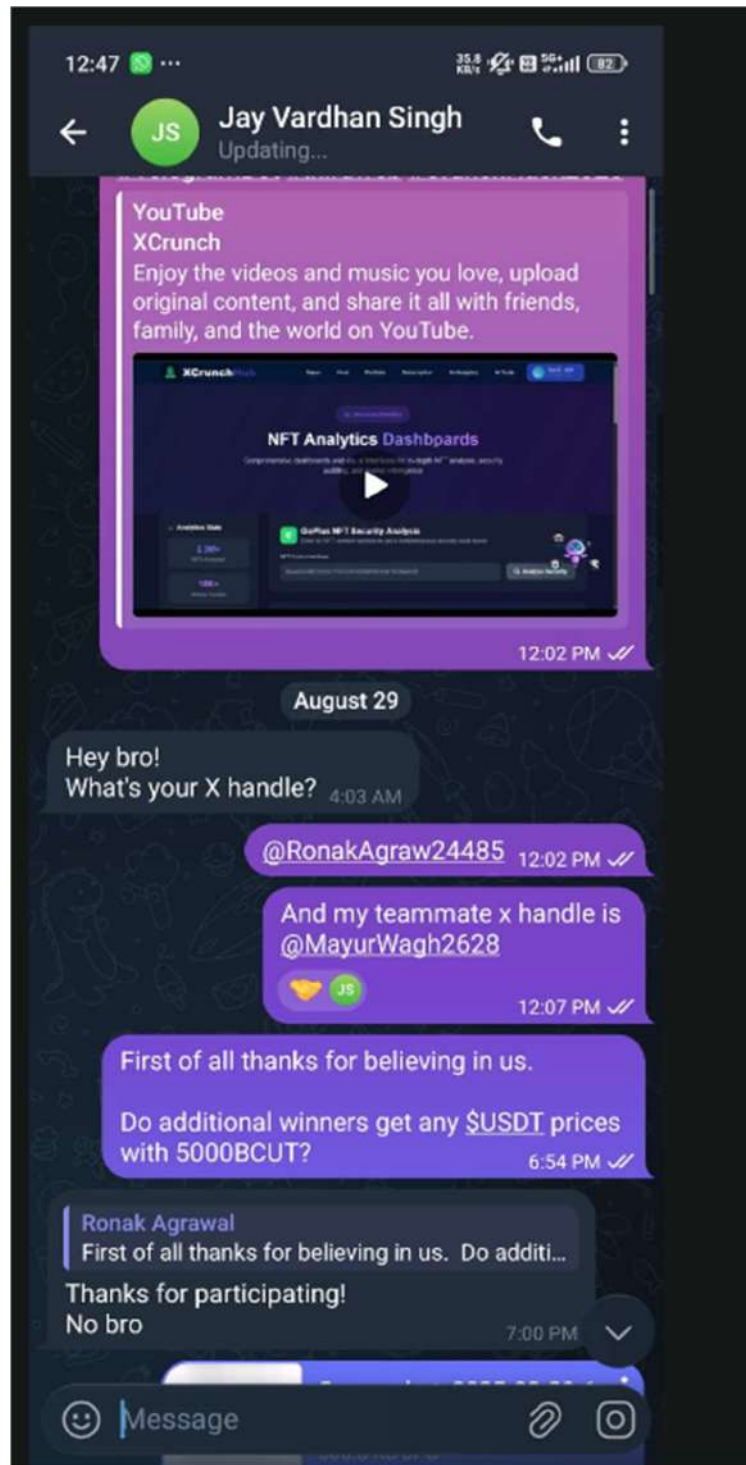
12:47

35.8 KB/s 5G 82

JS Jay Vardhan Singh
Updating...

YouTube
XCrunch
Enjoy the videos and music you love, upload original content, and share it all with friends, family, and the world on YouTube.

XCrunchHub

NFT Analytics Dashbpards

12:02 PM

August 29

Hey bro!
What's your X handle? 4:03 AM

@RonakAgraw24485 12:02 PM

And my teammate x handle is @MayurWagh2628
JS
12:07 PM

First of all thanks for believing in us.

Do additional winners get any $USDT prices with 5000BCUT? 6:54 PM

Ronak Agrawal
First of all thanks for believing in us. Do additi...
Thanks for participating!
No bro 7:00 PM

Message